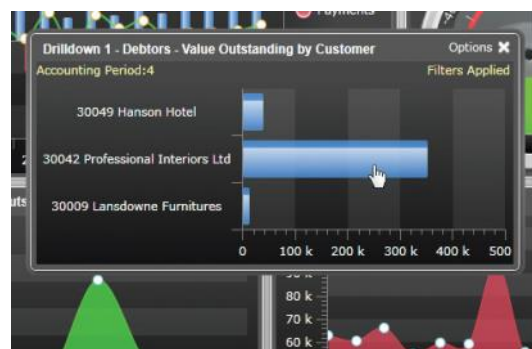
Payments

Drilldown 1 - Debtors - Value Outstanding by Customer

Options ✖

Accounting Period:4

Filters Applied

30049 Hanson Hotel

30042 Professional Interiors Ltd

30009 Lansdowne Furnitures

0
100 k
200 k
300 k
400 k
500

2

uts

90 k
80 k
70 k
60 k